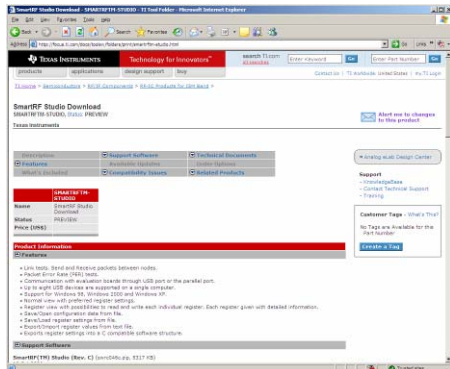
SmartRF Studio Download - SMARTRFTM-STUDIO - TI Tool Folder - Microsoft Internet Explorer

File Edit View Favorites Tools Help

Back Search Favorites

Address http://focus.ti.com/docs/toolsw/folders/print/smartrftm-studio.html

Go Links

TEXAS INSTRUMENTS Technology for Innovators™

search TI.com Enter Keyword Go Enter Part Number Go

products applications design support buy

Contact Us | TI Worldwide: United States | my TI Login

TI Home > Semiconductors > RF/IF Components > RF-IC Products for ISM Band >

SmartRF Studio Download

SMARTRFTM-STUDIO, Status: PREVIEW

Texas Instruments

Alert me to changes to this product

| Description | Support Software | Technical Documents |
|---|---|---|
| Features | Available Options | Order Options |
| What's Included | Compatibility Issues | Related Products |

Analog eLab Design Center

Support
- KnowledgeBase
- Contact Technical Support
- Training

| | SMARTRFTM-STUDIO |
|---|---|
| Name | SmartRF Studio Download |
| Status | PREVIEW |
| Price (US$) | |

Customer Tags - What's This?

No Tags are Available for this Part Number

Create a Tag

Product Information

Features

- Link tests. Send and Receive packets between nodes.
- Packet Error Rate (PER) tests.
- Communication with evaluation boards through USB port or the parallel port.
- Up to eight USB devices are supported on a single computer.
- Support for Windows 98, Windows 2000 and Windows XP.
- Normal view with preferred register settings.
- Register view with possibilities to read and write each individual register. Each register given with detailed information.
- Save/Open configuration data from file.
- Save/Load register settings from file.
- Export/Import register values from text file.
- Exports register settings into a C compatible software structure.

Support Software

SmartRF(TM) Studio (Rev. C) (swrc046c.zip, 3317 KB)